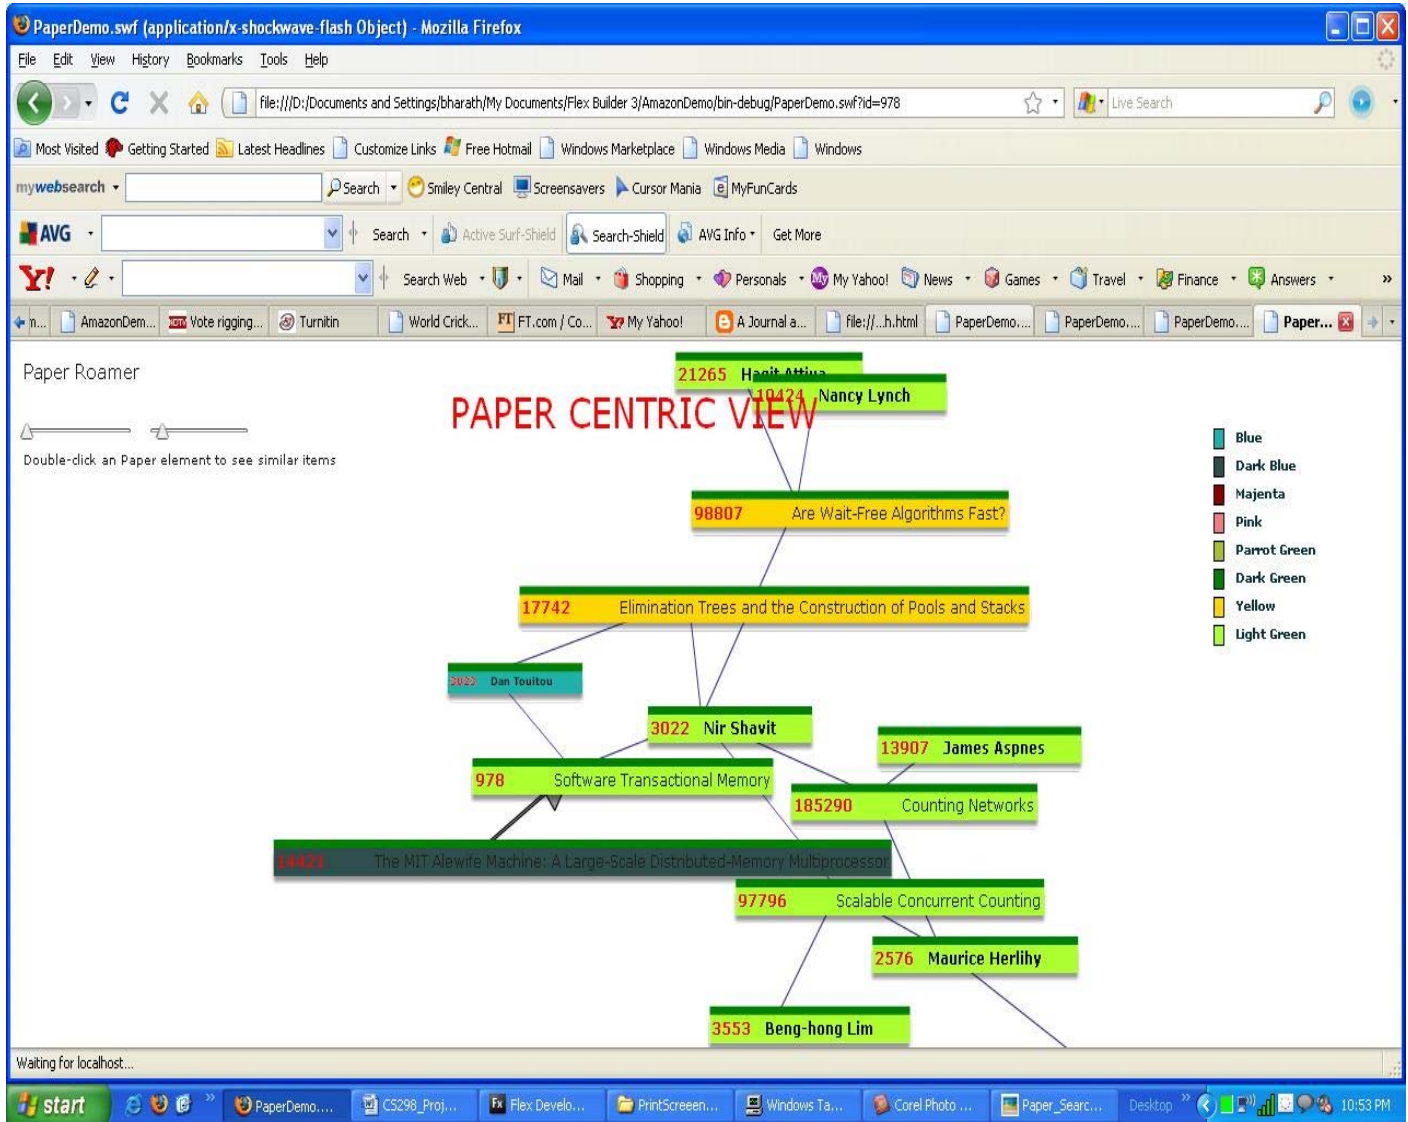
PaperDemo.swf (application/x-shockwave-flash Object) - Mozilla Firefox

File Edit View History Bookmarks Tools Help

file:///D:/Documents and Settings/bharath/My Documents/Flex Builder 3/AmazonDemo/bin-debug/PaperDemo.swf?id=978

Live Search

Most Visited Getting Started Latest Headlines Customize Links Free Hotmail Windows Marketplace Windows Media Windows

mywebsearch Search Smiley Central Screensavers Cursor Mania MyFunCards

AVG Search Active Surf-Shield Search-Shield AVG Info Get More

Y! Search Web Mail Shopping Personals My Yahoo! News Games Travel Finance Answers »

n... AmazonDem... Vote rigging... Turnitin World Crick... FT.com / Co... My Yahoo! A Journal a... file://...h.html PaperDemo.... PaperDemo.... PaperDemo.... Paper...

Paper Roamer

Double-click an Paper element to see similar items

PAPER CENTRIC VIEW

21265 Hagit Attiya

10424 Nancy Lynch

98807 Are Wait-Free Algorithms Fast?

17742 Elimination Trees and the Construction of Pools and Stacks

3023 Dan Touitou

3022 Nir Shavit

13907 James Aspnes

978 Software Transactional Memory

185290 Counting Networks

14421 The MIT Alewife Machine: A Large-Scale Distributed-Memory Multiprocessor

97796 Scalable Concurrent Counting

2576 Maurice Herlihy

3553 Beng-hong Lim

Blue
Dark Blue
Majenta
Pink
Parrot Green
Dark Green
Yellow
Light Green

Waiting for localhost...

start PaperDemo.... CS298_Proj... Flex Develo... PrintScreeen... Windows Ta... Corel Photo ... Paper_Searc... Desktop 10:53 PM